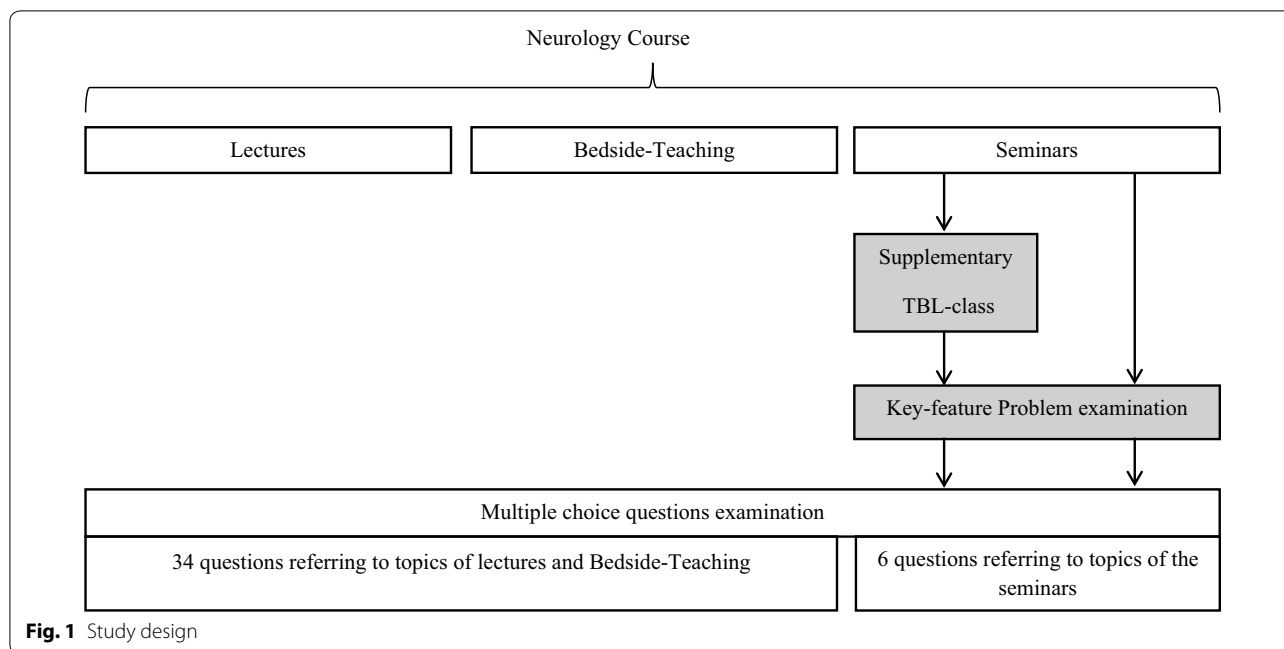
Neurology Course

Lectures

Bedside-Teaching

Seminars

Supplementary TBL-class

Key-feature Problem examination

Multiple choice questions examination

34 questions referring to topics of lectures and Bedside-Teaching

6 questions referring to topics of the seminars

**Fig. 1** Study design